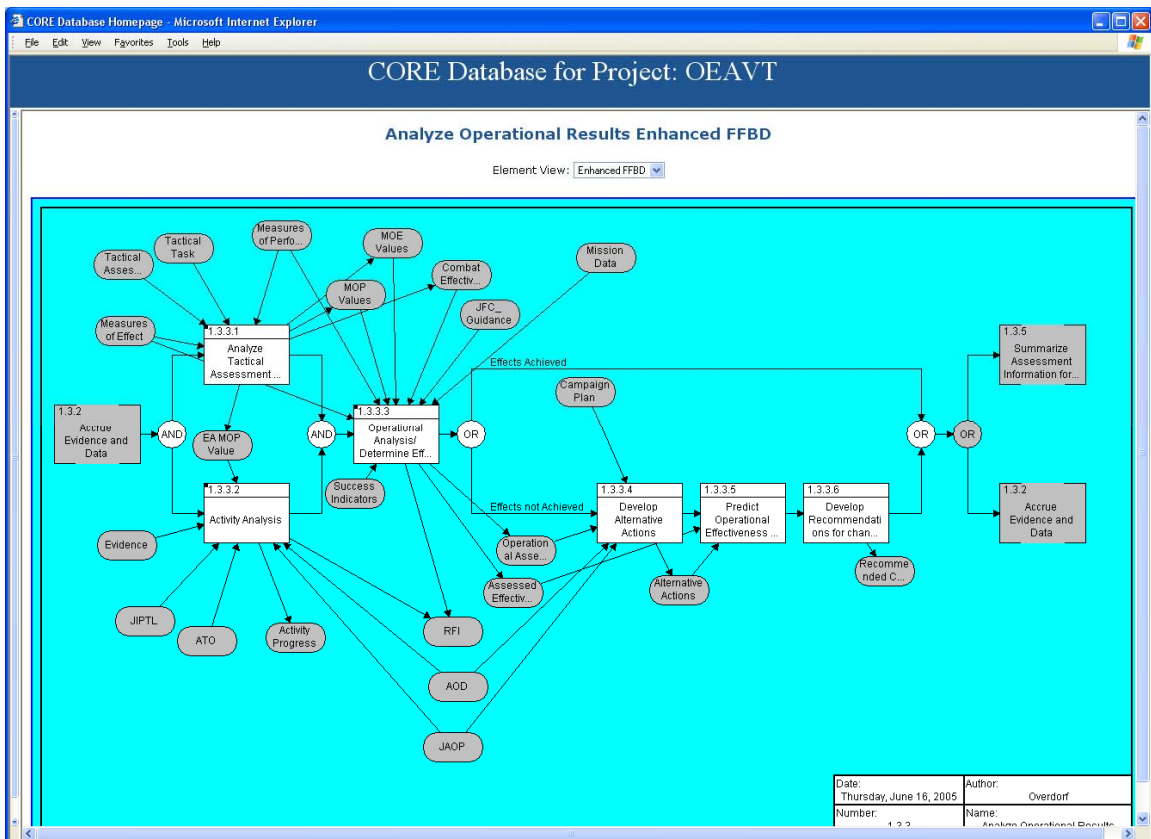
CORE Database Homepage - Microsoft Internet Explorer

File Edit View Favorites Tools Help

CORE Database for Project: OEAVT

Analyze Operational Results Enhanced FFBD

Element View: Enhanced FFBD

Tactical Asses...

Tactical Task

Measures of Perfo...

MOE Values

MOP Values

Combat Effectiv...

Mission Data

JFC_ Guidance

Measures of Effect

1.3.3.1 Analyze Tactical Assessment ...

Effects Achieved

1.3.5 Summarize Assessment Information for...

Campaign Plan

1.3.2 Accrue Evidence and Data

AND

EA MOP Value

AND

1.3.3.3 Operational Analysis/ Determine Eff...

OR

OR

OR

Success Indicators

1.3.3.2 Activity Analysis

Effects not Achieved

1.3.3.4 Develop Alternative Actions

1.3.3.5 Predict Operational Effectiveness ...

1.3.3.6 Develop Recommendations for chan...

1.3.2 Accrue Evidence and Data

Evidence

Operational Asse...

Recommended C...

Assessed Effectiv...

Alternative Actions

JIPTL

ATO

Activity Progress

RFI

AOD

JAOP

| Date: Thursday, June 16, 2005 | Author: Overdorf |
|---|---|
| Number: 1.3.3 | Name: Analyze Operational Results |